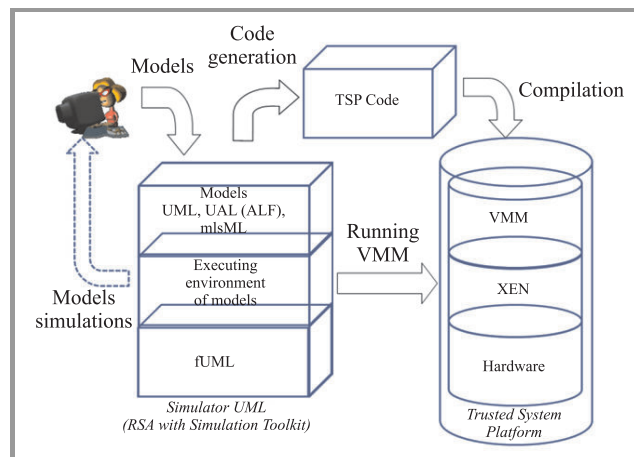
Models

Code generation

TSP Code

Compilation

Models
UML, UAL (ALF), mlsML

Executing environment of models

fUML

Running VMM

VMM

XEN

Hardware

Models simulations

Simulator UML
(RSA with Simulation Toolkit)

Trusted System Platform